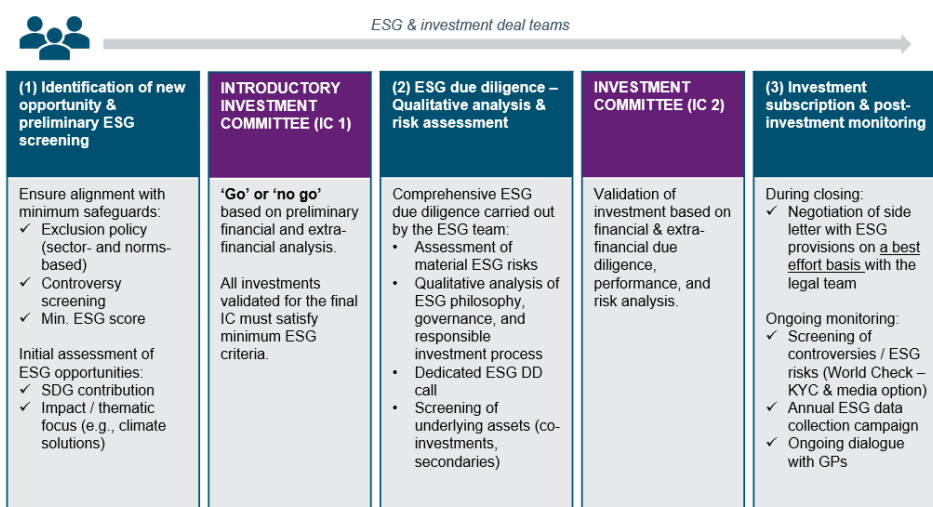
ESG & investment deal teams

(1) Identification of new opportunity & preliminary ESG screening

Ensure alignment with minimum safeguards:
✓ Exclusion policy (sector- and norms-based)
✓ Controversy screening
✓ Min. ESG score

Initial assessment of ESG opportunities:
✓ SDG contribution
✓ Impact / thematic focus (e.g., climate solutions)

INTRODUCTORY INVESTMENT COMMITTEE (IC 1)

'Go' or 'no go' based on preliminary financial and extra-financial analysis.

All investments validated for the final IC must satisfy minimum ESG criteria.

(2) ESG due diligence – Qualitative analysis & risk assessment

Comprehensive ESG due diligence carried out by the ESG team:
• Assessment of material ESG risks
• Qualitative analysis of ESG philosophy, governance, and responsible investment process
• Dedicated ESG DD call
• Screening of underlying assets (co-investments, secondaries)

INVESTMENT COMMITTEE (IC 2)

Validation of investment based on financial & extra-financial due diligence, performance, and risk analysis.

(3) Investment subscription & post-investment monitoring

During closing:
✓ Negotiation of side letter with ESG provisions on a best effort basis with the legal team

Ongoing monitoring:
✓ Screening of controversies / ESG risks (World Check – KYC & media option)
✓ Annual ESG data collection campaign
✓ Ongoing dialogue with GPs